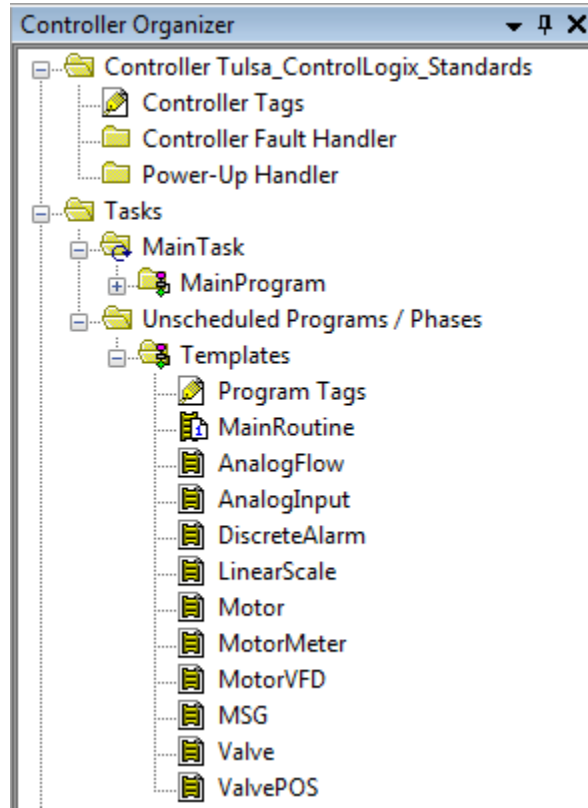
Controller Organizer ▾ ꟼ ✕

Controller Tulsa_ControlLogix_Standards
Controller Tags
Controller Fault Handler
Power-Up Handler
Tasks
MainTask
MainProgram
Unscheduled Programs / Phases
Templates
Program Tags
MainRoutine
AnalogFlow
AnalogInput
DiscreteAlarm
LinearScale
Motor
MotorMeter
MotorVFD
MSG
Valve
ValvePOS